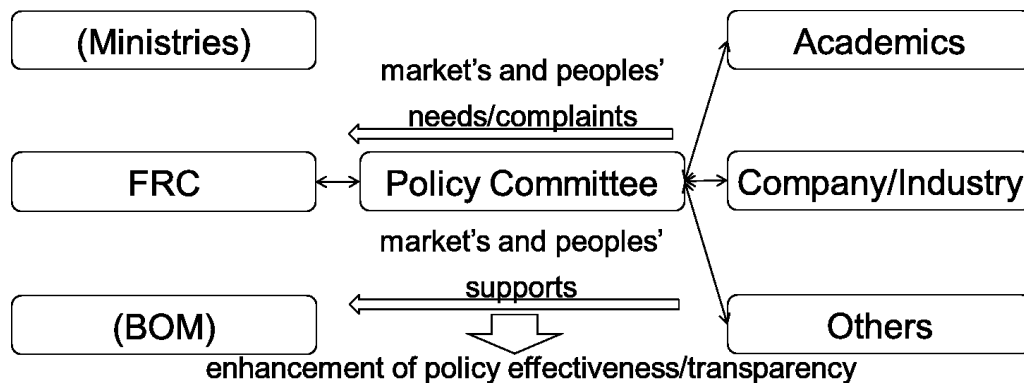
(Ministries)

Academics

market's and peoples' needs/complaints

FRC

Policy Committee

Company/Industry

market's and peoples' supports

(BOM)

Others

enhancement of policy effectiveness/transparency